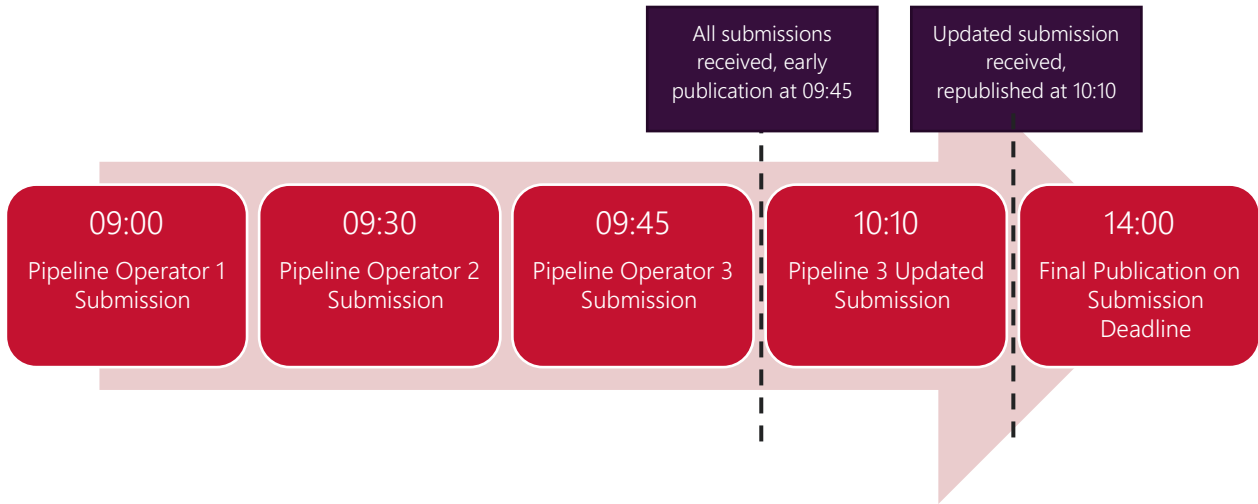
All submissions received, early publication at 09:45

Updated submission received, republished at 10:10

09:00
Pipeline Operator 1 Submission

09:30
Pipeline Operator 2 Submission

09:45
Pipeline Operator 3 Submission

10:10
Pipeline 3 Updated Submission

14:00
Final Publication on Submission Deadline